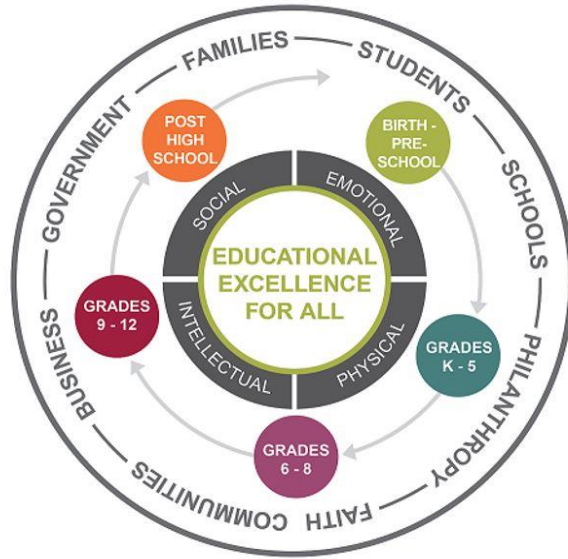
FAMILIES
STUDENTS
SCHOOLS
PHILANTHROPY
FAITH COMMUNITIES
BUSINESS
GOVERNMENT

POST HIGH SCHOOL
BIRTH - PRE-SCHOOL
GRADES K - 5
GRADES 6 - 8
GRADES 9 - 12

SOCIAL
EMOTIONAL
PHYSICAL
INTELLECTUAL

EDUCATIONAL EXCELLENCE FOR ALL